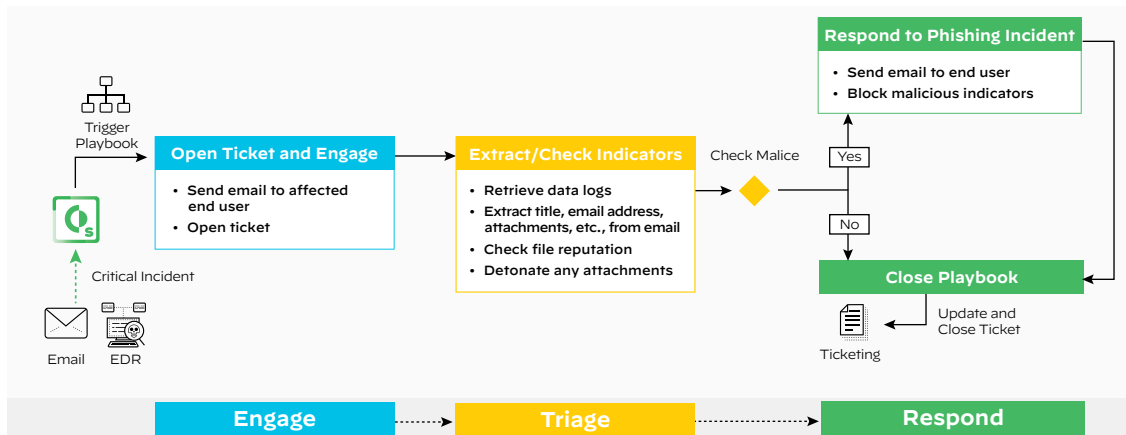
Trigger Playbook

Critical Incident

Email

EDR

Open Ticket and Engage

- Send email to affected end user
- Open ticket

Extract/Check Indicators

- Retrieve data logs
- Extract title, email address, attachments, etc., from email
- Check file reputation
- Detonate any attachments

Check Malice

Yes

No

Respond to Phishing Incident

- Send email to end user
- Block malicious indicators

Close Playbook

Update and Close Ticket

Ticketing

Engage

Triage

Respond